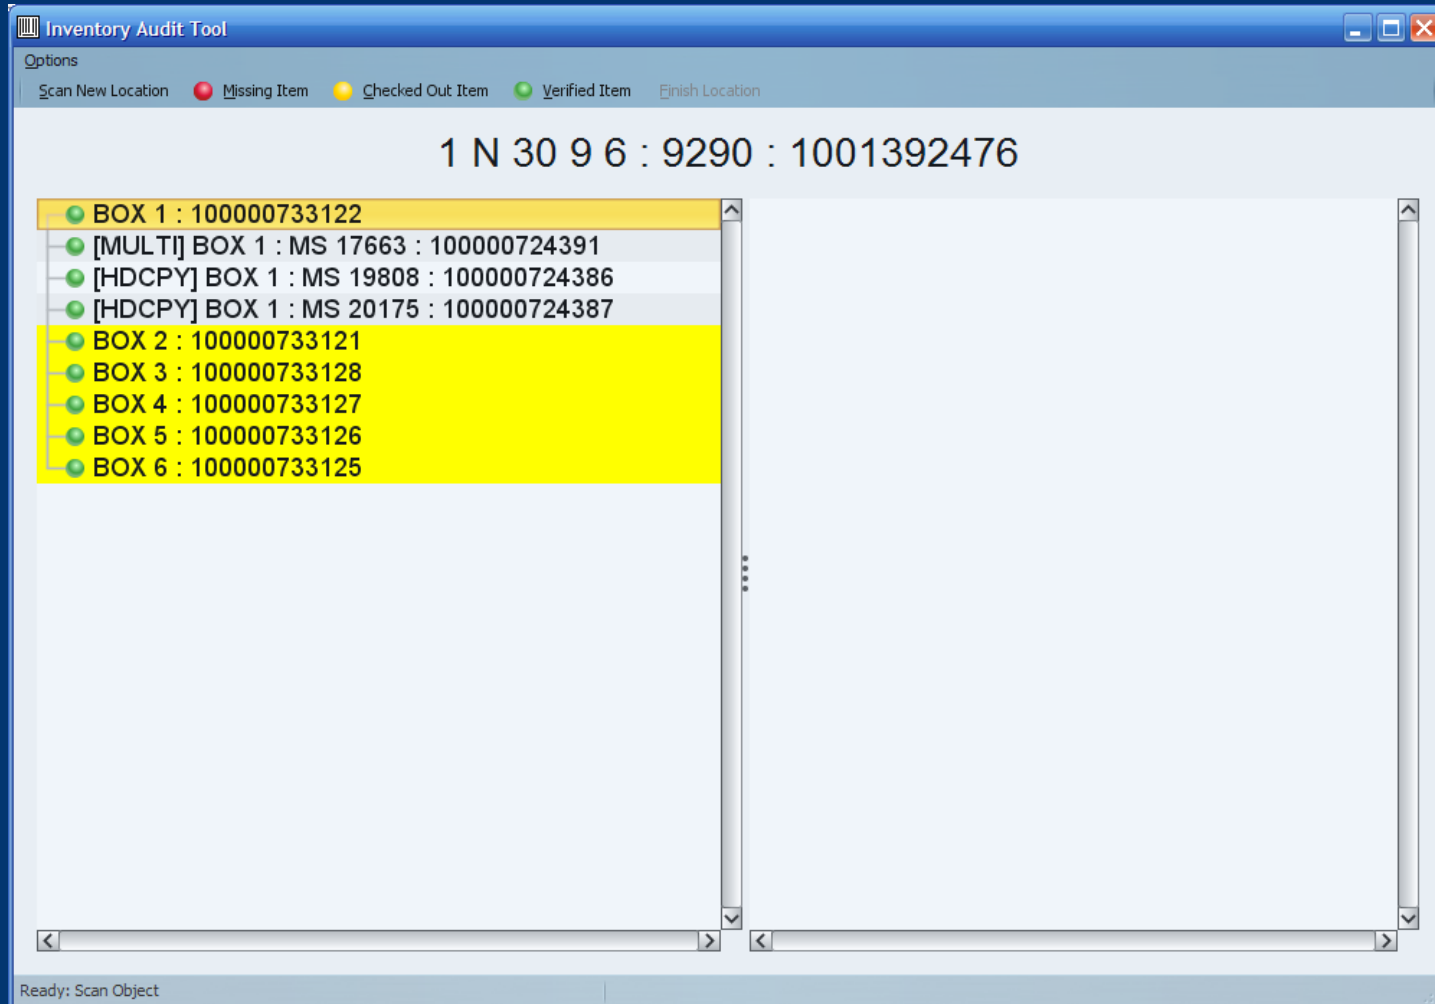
Inventory Audit Tool

Options

Scan New Location Missing Item Checked Out Item Verified Item Finish Location

1 N 30 9 6 : 9290 : 1001392476

BOX 1 : 100000733122
[MULTI] BOX 1 : MS 17663 : 100000724391
[HDCPY] BOX 1 : MS 19808 : 100000724386
[HDCPY] BOX 1 : MS 20175 : 100000724387
BOX 2 : 100000733121
BOX 3 : 100000733128
BOX 4 : 100000733127
BOX 5 : 100000733126
BOX 6 : 100000733125

Ready: Scan Object